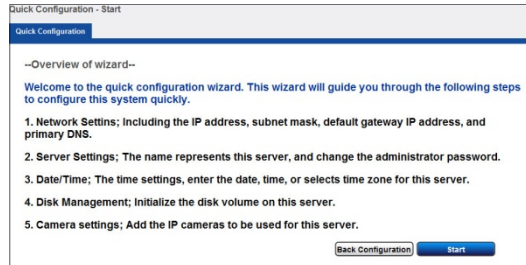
Quick Configuration - Start

Quick Configuration

--Overview of wizard--

Welcome to the quick configuration wizard. This wizard will guide you through the following steps to configure this system quickly.

1. Network Settins; Including the IP address, subnet mask, default gateway IP address, and primary DNS.

2. Server Settings; The name represents this server, and change the administrator password.

3. Date/Time; The time settings, enter the date, time, or selects time zone for this server.

4. Disk Management; Initialize the disk volume on this server.

5. Camera settings; Add the IP cameras to be used for this server.

Back Configuration Start